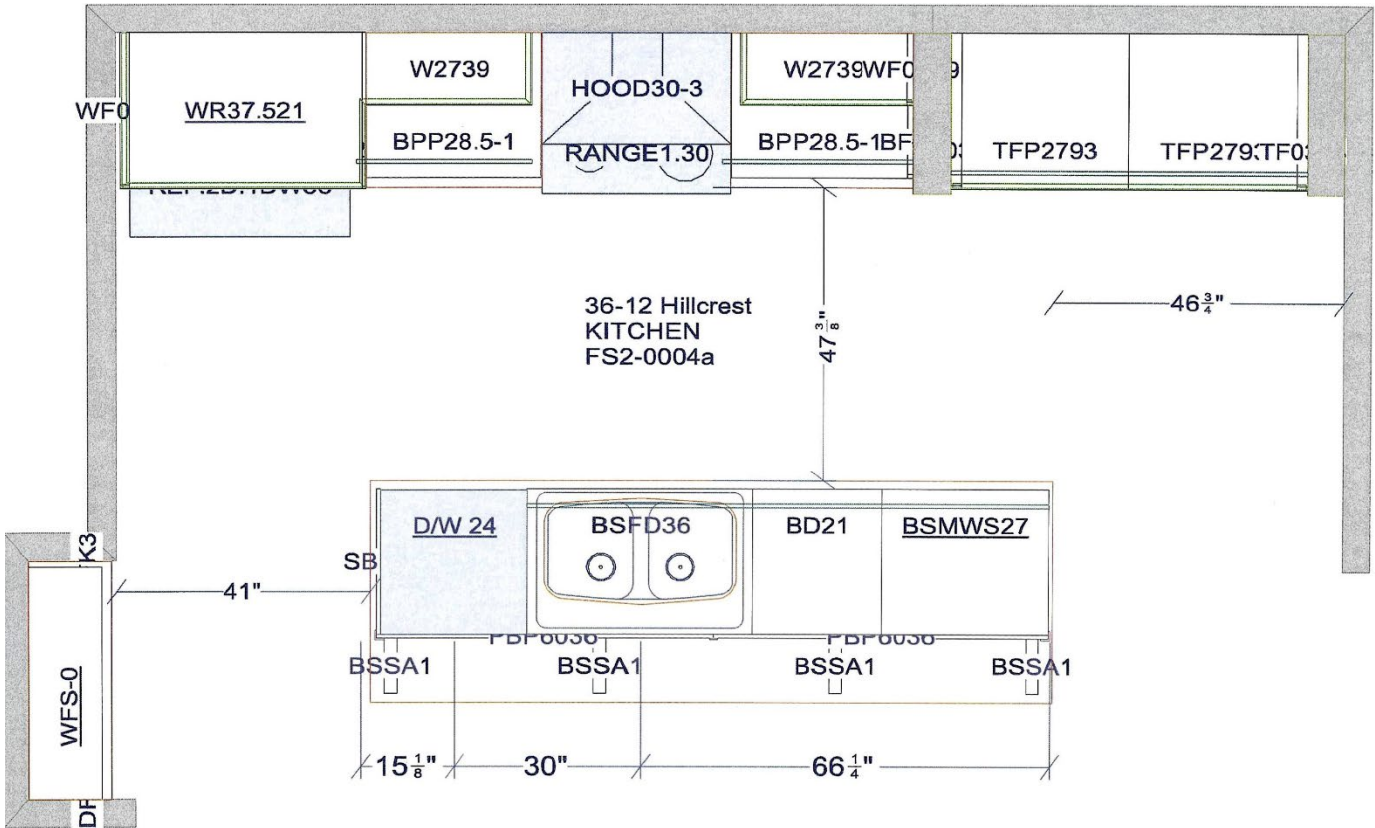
W2739
HOOD30-3
W2739WF0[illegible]9
WF0
WR37.521
BPP28.5-1
RANGE1.30
BPP28.5-1BF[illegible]
TFP2793
TFP279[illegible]TF0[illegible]
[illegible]
36-12 Hillcrest
KITCHEN
FS2-0004a
$47\frac{3}{8}$"
$46\frac{3}{4}$"
K3
D/W 24
BSFD36
BD21
BSMWS27
SB
41"
PBP6036
PBP6036
BSSA1
BSSA1
BSSA1
BSSA1
WFS-0
DF
$15\frac{1}{8}$"
30"
$66\frac{1}{4}$"